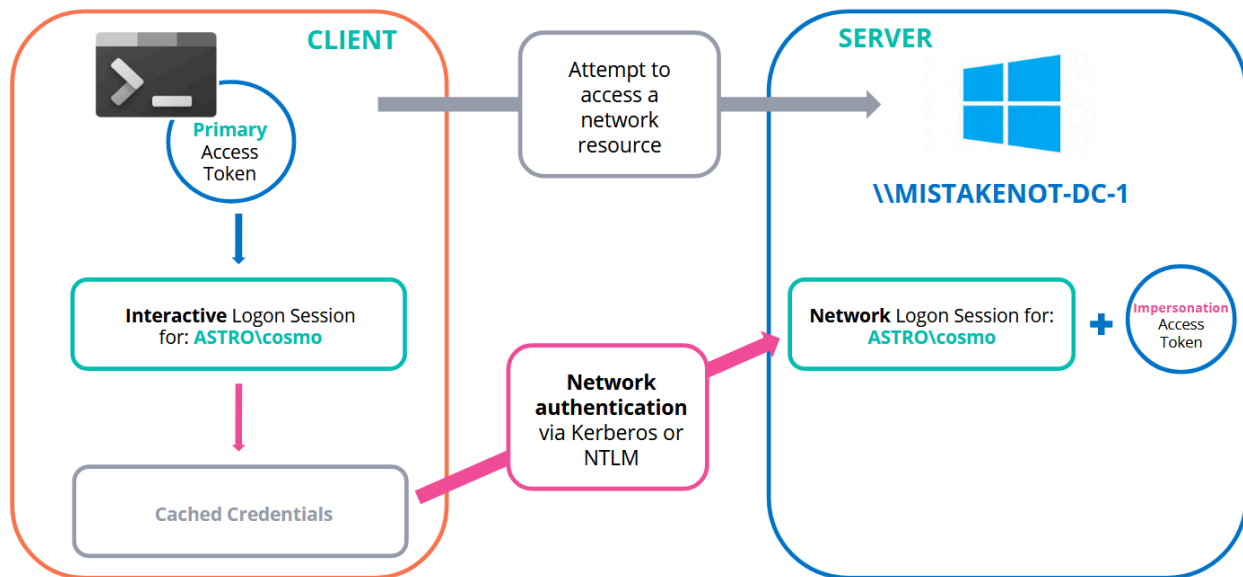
CLIENT

Primary Access Token

Interactive Logon Session for: ASTRO\cosmo

Cached Credentials

Attempt to access a network resource

Network authentication via Kerberos or NTLM

SERVER

\\MISTAKENOT-DC-1

Network Logon Session for: ASTRO\cosmo

+

Impersonation Access Token